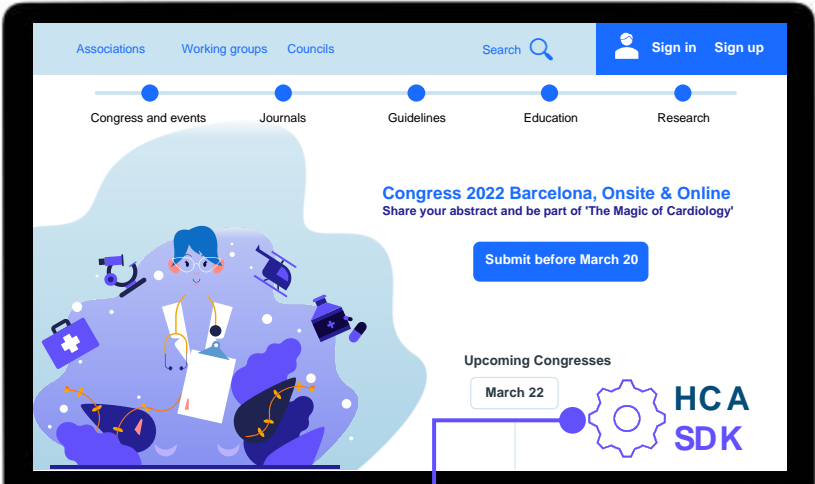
Associations Working groups Councils Search Sign in Sign up

Congress and events Journals Guidelines Education Research

Congress 2022 Barcelona, Onsite & Online
Share your abstract and be part of 'The Magic of Cardiology'

Submit before March 20

Upcoming Congresses

March 22

HCA
SDK